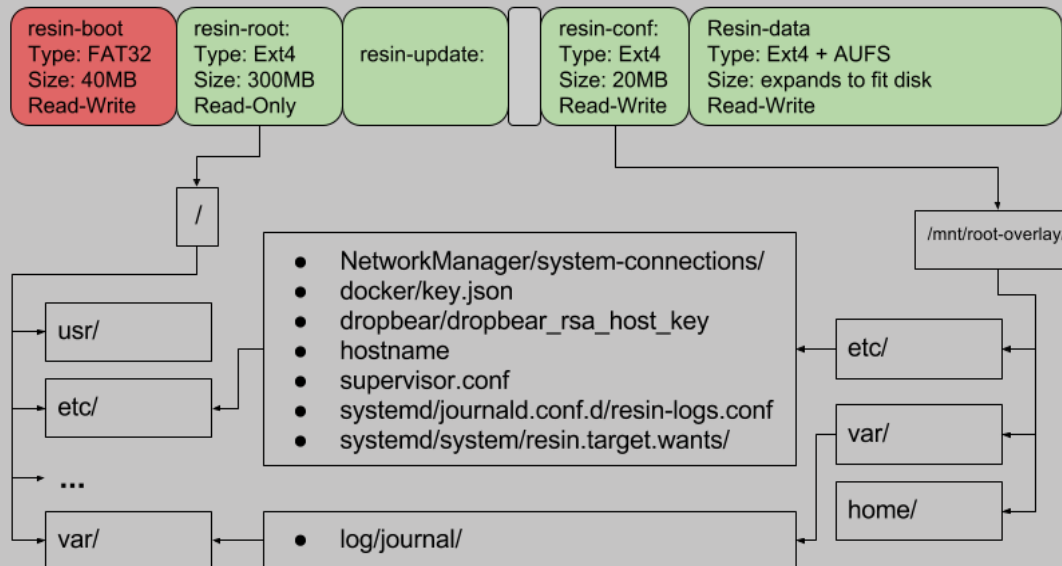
resin-boot
Type: FAT32
Size: 40MB
Read-Write

resin-root:
Type: Ext4
Size: 300MB
Read-Only

resin-update:

resin-conf:
Type: Ext4
Size: 20MB
Read-Write

Resin-data
Type: Ext4 + AUFS
Size: expands to fit disk
Read-Write

/

/mnt/root-overlay/

- NetworkManager/system-connections/
- docker/key.json
- dropbear/dropbear_rsa_host_key
- hostname
- supervisor.conf
- systemd/journald.conf.d/resin-logs.conf
- systemd/system/resin.target.wants/

usr/

etc/

...

var/

etc/

var/

home/

- log/journal/